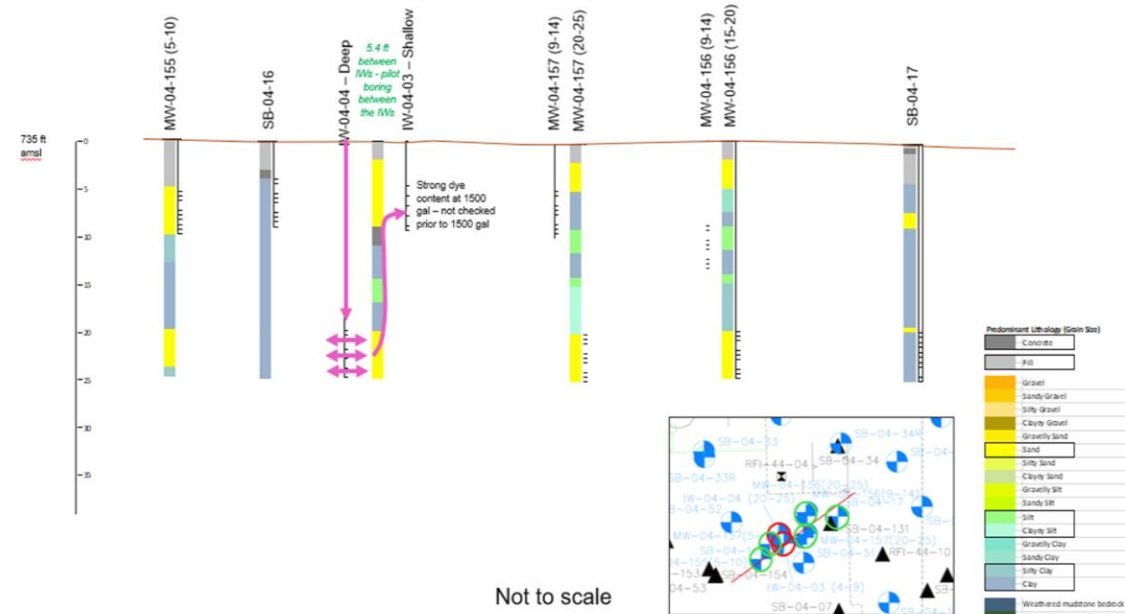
MW-04-155 (5-10)

SB-04-16

IW-04-04 – Deep

5.4 ft between IWs - pilot boring between the IWs

IW-04-03 – Shallow

MW-04-157 (9-14)

MW-04-157 (20-25)

MW-04-156 (9-14)

MW-04-156 (15-20)

SB-04-17

735 ft amsl

0

5

10

15

20

25

30

35

Strong dye content at 1500 gal – not checked prior to 1500 gal

Predominant Lithology (Grain Size)

Concrete

Fill

Gravel

Sandy Gravel

Silty Gravel

Clayey Gravel

Gravelly Sand

Sand

Silty Sand

Clayey Sand

Gravelly Silt

Sandy Silt

Silt

Clayey Silt

Gravelly Clay

Sandy Clay

Silty Clay

Clay

Weathered mudstone bedrock

SB-04-33

SB-04-34R

RFI-44-04

SB-04-34

SB-04-33R

MW-04-156(20-25)

IW-04-04 (20-25)

56(9-14)

SB-04-52

SB-04-131

MW-04-157(5-

MW-04-157(20-25)

SB-04-

SB-04-5

RFI-44-10

SB-04-154

-153

IW-04-03 (4-9)

04-53

SB-04-07

SB-

Not to scale